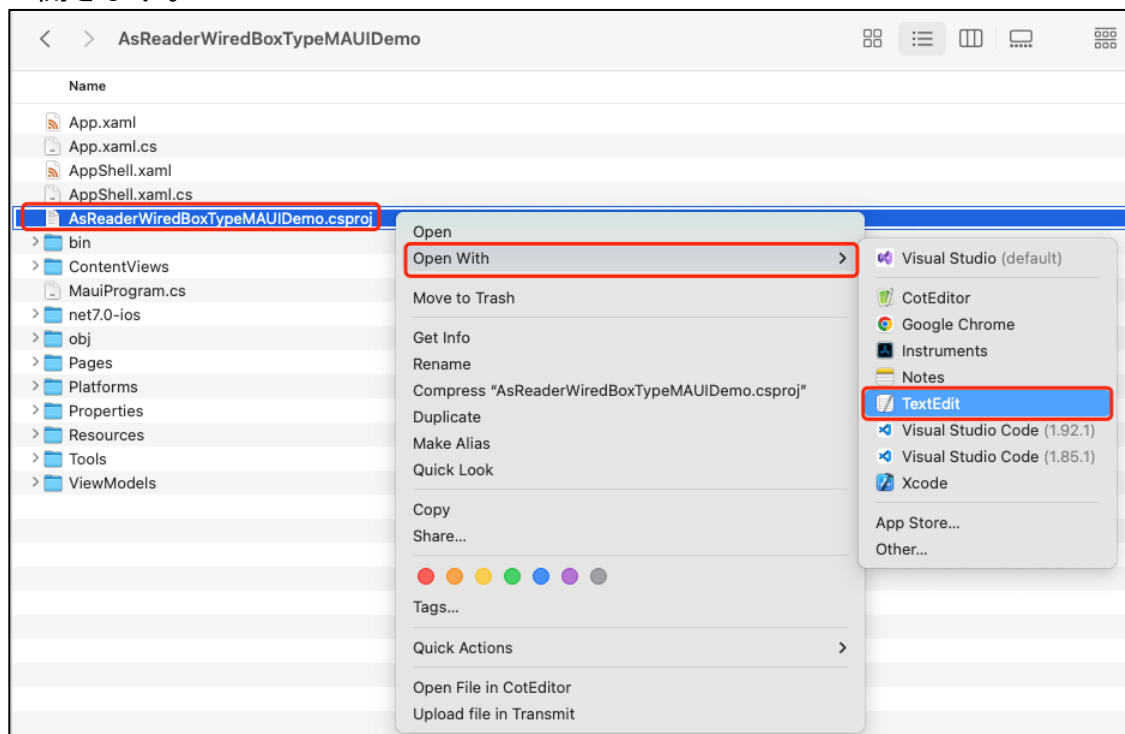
AsReaderWiredBoxTypeMAUIDemo

Name

App.xaml
App.xaml.cs
AppShell.xaml
AppShell.xaml.cs
AsReaderWiredBoxTypeMAUIDemo.csproj
bin
ContentViews
MauiProgram.cs
net7.0-ios
obj
Pages
Platforms
Properties
Resources
Tools
ViewModels

Open
Open With
Move to Trash
Get Info
Rename
Compress "AsReaderWiredBoxTypeMAUIDemo.csproj"
Duplicate
Make Alias
Quick Look
Copy
Share...
Tags...
Quick Actions
Open File in CotEditor
Upload file in Transmit

Visual Studio (default)
CotEditor
Google Chrome
Instruments
Notes
TextEdit
Visual Studio Code (1.92.1)
Visual Studio Code (1.85.1)
Xcode
App Store...
Other...